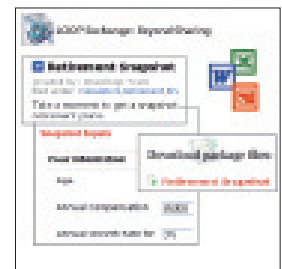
k2007 Exchange: Beyond Sharing

Retirement Snapshot

Take a moment to get a snapshot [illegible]

Snapshot Inputs

Your Information

Age

Annual compensation

Annual growth rate for

Download package files:

Retirement Snapshot